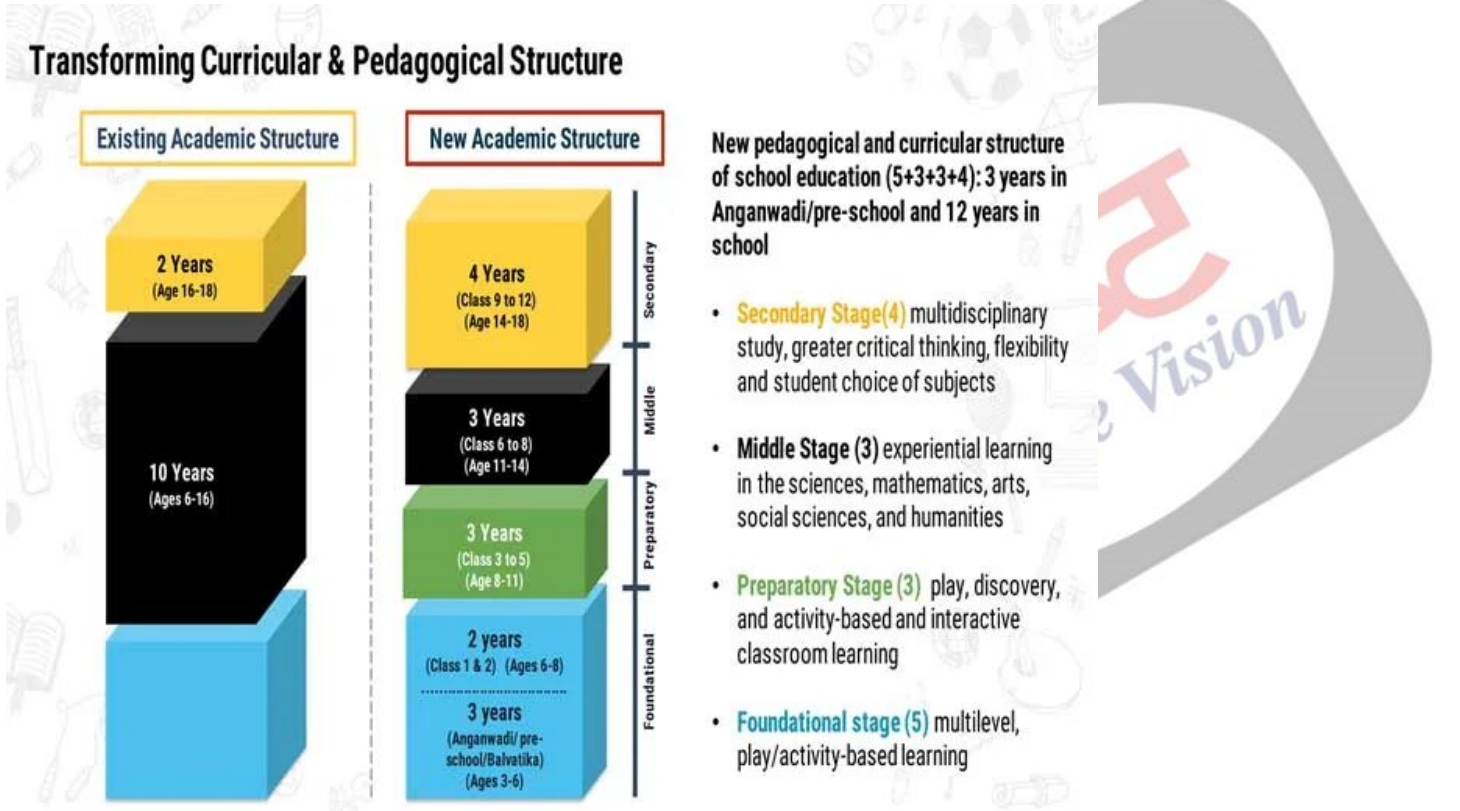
Transforming Curricular & Pedagogical Structure

Existing Academic Structure

2 Years
(Age 16-18)

10 Years
(Ages 6-16)

New Academic Structure

4 Years
(Class 9 to 12)
(Age 14-18)

3 Years
(Class 6 to 8)
(Age 11-14)

3 Years
(Class 3 to 5)
(Age 8-11)

2 years
(Class 1 & 2) (Ages 6-8)

3 years
(Anganwadi/ pre-school/Balvatika)
(Ages 3-6)

Secondary

Middle

Preparatory

Foundational

New pedagogical and curricular structure of school education (5+3+3+4): 3 years in Anganwadi/pre-school and 12 years in school

• Secondary Stage(4) multidisciplinary study, greater critical thinking, flexibility and student choice of subjects

• Middle Stage (3) experiential learning in the sciences, mathematics, arts, social sciences, and humanities

• Preparatory Stage (3) play, discovery, and activity-based and interactive classroom learning

• Foundational stage (5) multilevel, play/activity-based learning

Vision